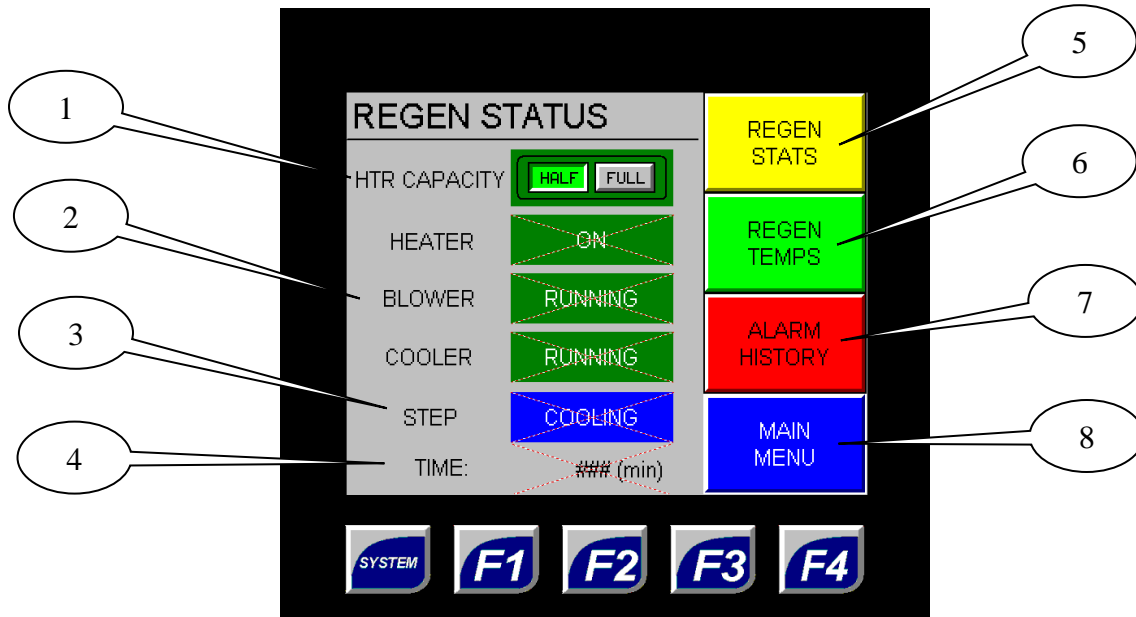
1
2
3
4

REGEN STATUS

HTR CAPACITY HALF FULL

HEATER ON

BLOWER RUNNING

COOLER RUNNING

STEP COOLING

TIME: ### (min)

REGEN STATS

REGEN TEMPS

ALARM HISTORY

MAIN MENU

5
6
7
8

SYSTEM F1 F2 F3 F4